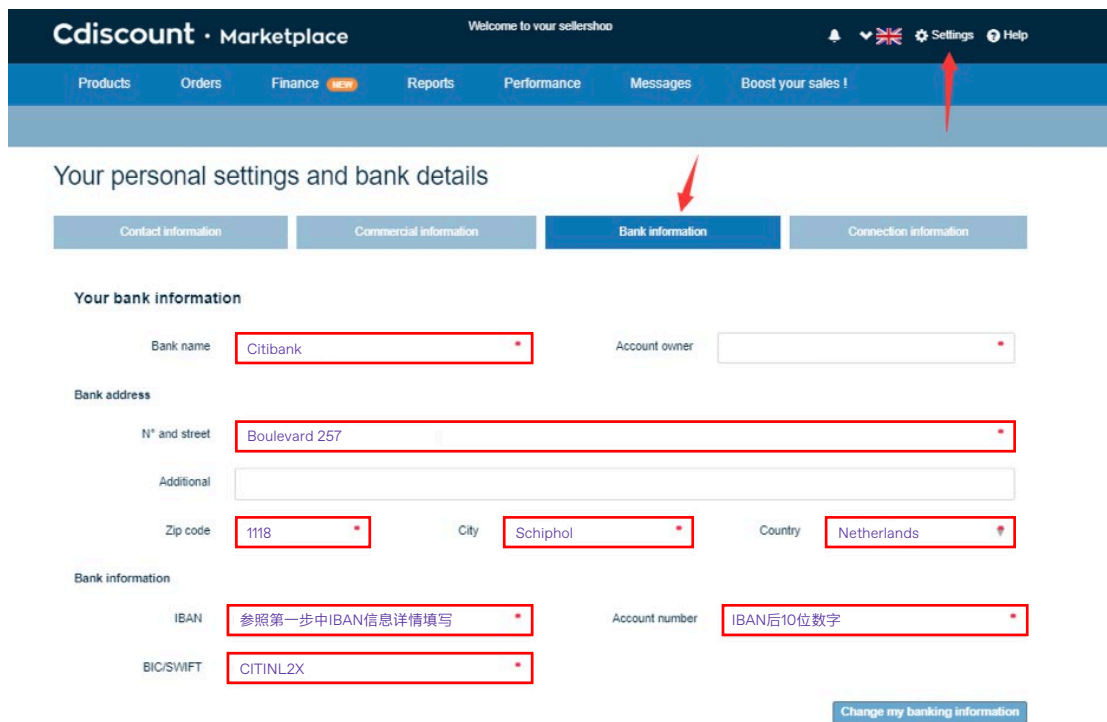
Cdiscount · Marketplace

Welcome to your sellershop

Settings Help

Products Orders Finance NEW Reports Performance Messages Boost your sales !

Your personal settings and bank details

Contact information | Commercial information | Bank information | Connection information

Your bank information

Bank name Citibank *

Account owner *

Bank address

N° and street Boulevard 257 *

Additional

Zip code 1118 *

City Schiphol *

Country Netherlands *

Bank information

IBAN 参照第一步中IBAN信息详情填写 *

Account number IBAN后10位数字 *

BIC/SWIFT CITINL2X *

Change my banking information